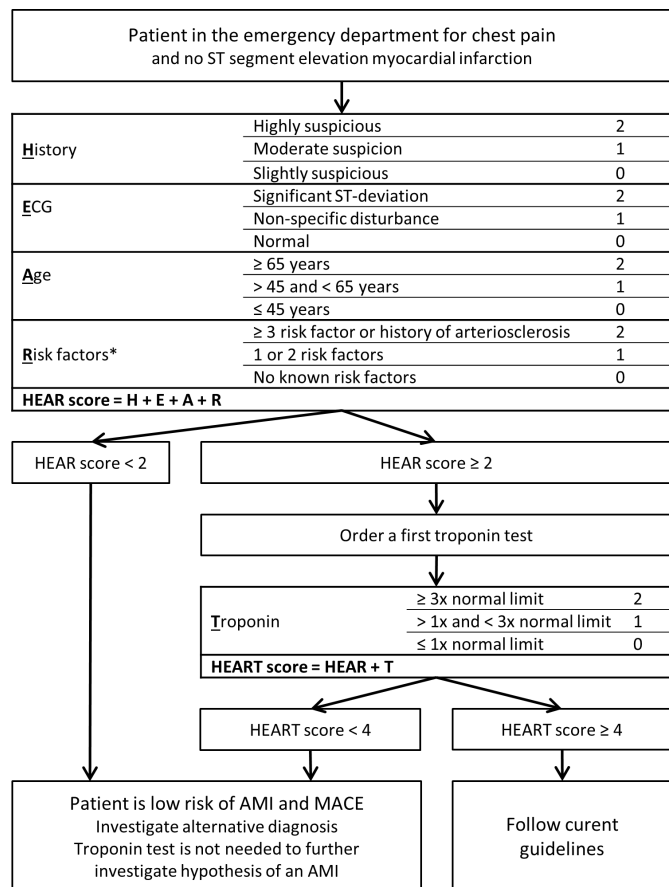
Patient in the emergency department for chest pain
and no ST segment elevation myocardial infarction

| | | |
|---|---|---|
| **H**istory | Highly suspicious | 2 |
| | Moderate suspicion | 1 |
| | Slightly suspicious | 0 |
| **E**CG | Significant ST-deviation | 2 |
| | Non-specific disturbance | 1 |
| | Normal | 0 |
| **A**ge | ≥ 65 years | 2 |
| | > 45 and < 65 years | 1 |
| | ≤ 45 years | 0 |
| **R**isk factors* | ≥ 3 risk factor or history of arteriosclerosis | 2 |
| | 1 or 2 risk factors | 1 |
| | No known risk factors | 0 |
| **HEAR score = H + E + A + R** | | |

HEAR score < 2

HEAR score ≥ 2

Order a first troponin test

| | | |
|---|---|---|
| **T**roponin | ≥ 3x normal limit | 2 |
| | > 1x and < 3x normal limit | 1 |
| | ≤ 1x normal limit | 0 |
| **HEART score = HEAR + T** | | |

HEART score < 4

HEART score ≥ 4

Patient is low risk of AMI and MACE
Investigate alternative diagnosis
Troponin test is not needed to further investigate hypothesis of an AMI

Follow curent guidelines